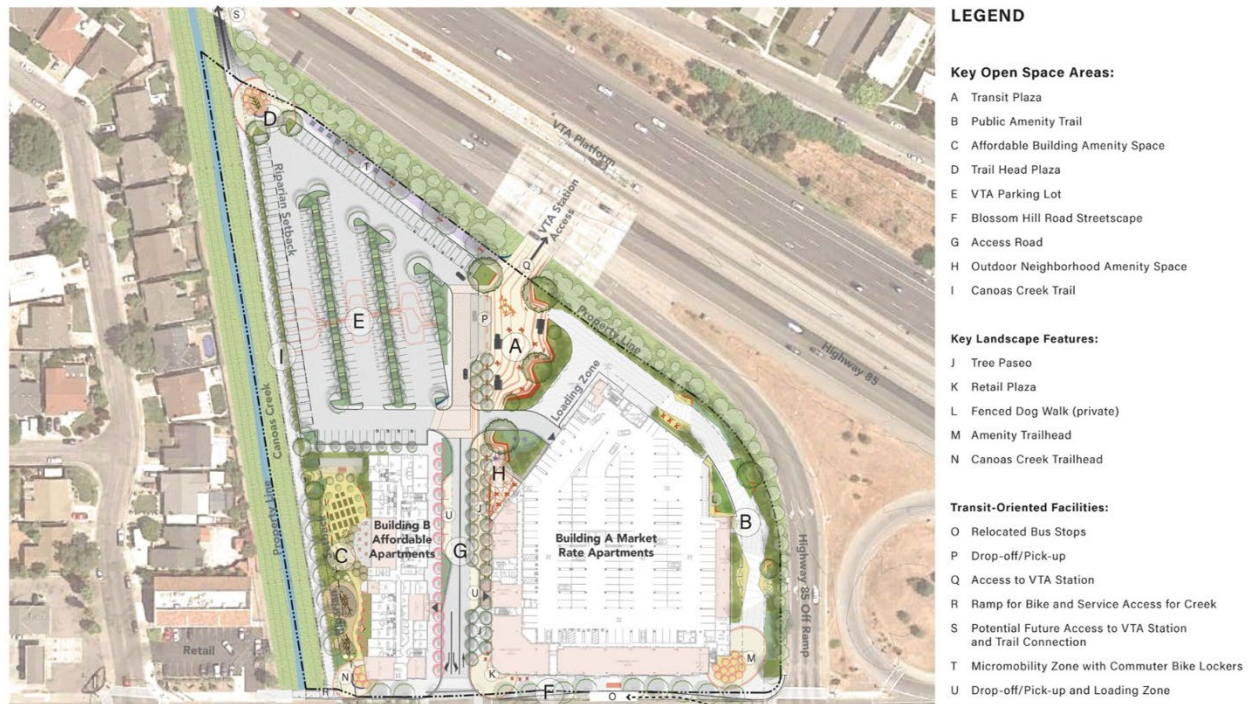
S

D

Riparian Setback

VTA Platform

VTA Station Access

Q

E

P

A

Property Line

Highway 85

I

Canoas Creek

Loading Zone

H

Building B Affordable Apartments

G

U

J

Building A Market Rate Apartments

B

Highway 85 Off Ramp

C

Property Line

Retail

N

R

K

F

O

M

LEGEND

Key Open Space Areas:

A Transit Plaza

B Public Amenity Trail

C Affordable Building Amenity Space

D Trail Head Plaza

E VTA Parking Lot

F Blossom Hill Road Streetscape

G Access Road

H Outdoor Neighborhood Amenity Space

I Canoas Creek Trail

Key Landscape Features:

J Tree Paseo

K Retail Plaza

L Fenced Dog Walk (private)

M Amenity Trailhead

N Canoas Creek Trailhead

Transit-Oriented Facilities:

O Relocated Bus Stops

P Drop-off/Pick-up

Q Access to VTA Station

R Ramp for Bike and Service Access for Creek

S Potential Future Access to VTA Station and Trail Connection

T Micromobility Zone with Commuter Bike Lockers

U Drop-off/Pick-up and Loading Zone